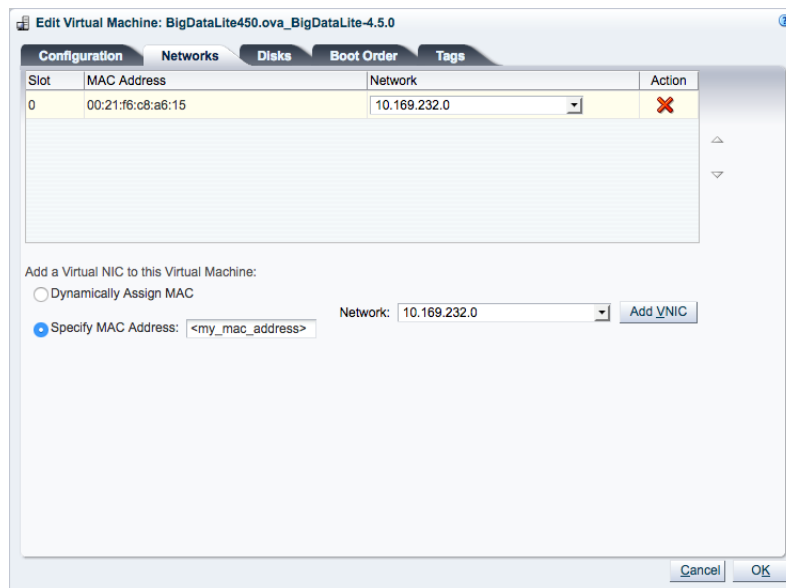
Edit Virtual Machine: BigDataLite450.ova_BigDataLite-4.5.0

Configuration Networks Disks Boot Order Tags

| Slot | MAC Address | Network | Action |
|---|---|---|---|
| 0 | 00:21:f6:c8:a6:15 | 10.169.232.0 | |

Add a Virtual NIC to this Virtual Machine:

Dynamically Assign MAC

Specify MAC Address: <my_mac_address>

Network: 10.169.232.0

Add VNIC

Cancel OK